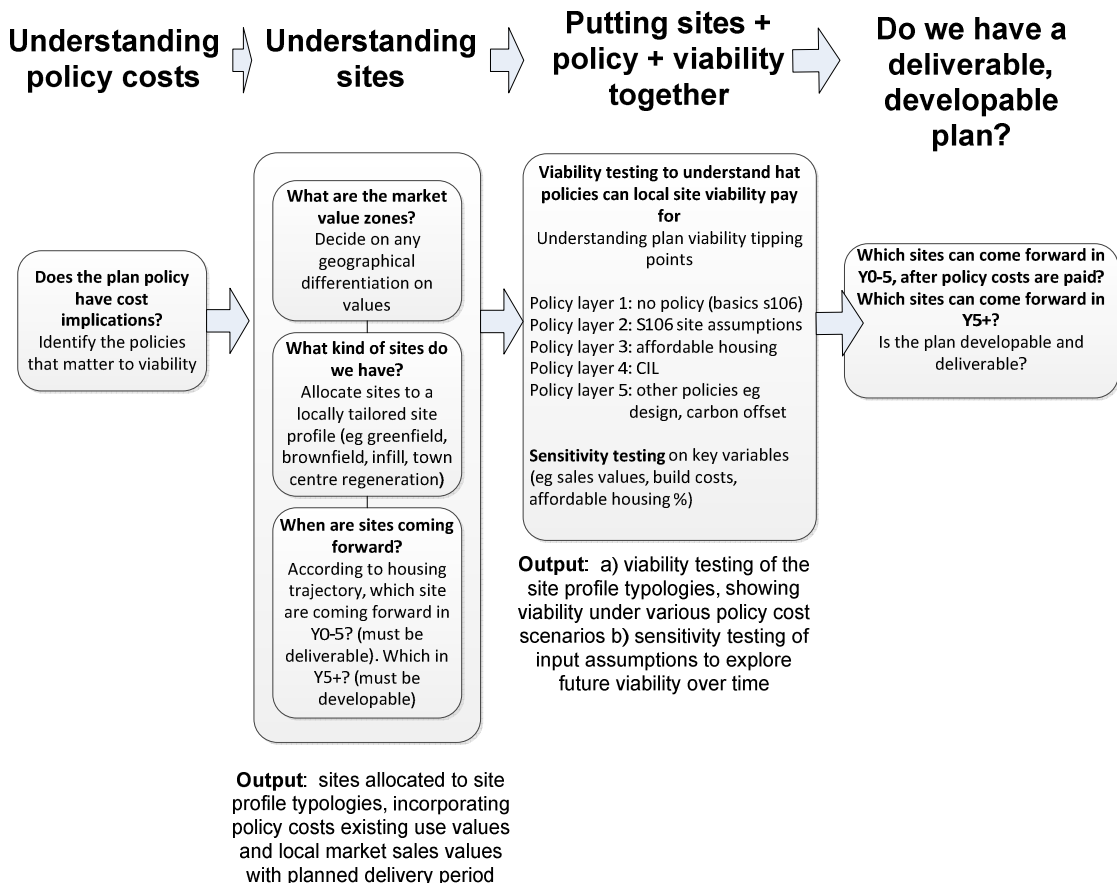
Understanding policy costs

Understanding sites

Putting sites + policy + viability together

Do we have a deliverable, developable plan?

Does the plan policy have cost implications?
Identify the policies that matter to viability

What are the market value zones?
Decide on any geographical differentiation on values

What kind of sites do we have?
Allocate sites to a locally tailored site profile (eg greenfield, brownfield, infill, town centre regeneration)

When are sites coming forward?
According to housing trajectory, which site are coming forward in Y0-5? (must be deliverable). Which in Y5+? (must be developable)

Output: sites allocated to site profile typologies, incorporating policy costs existing use values and local market sales values with planned delivery period

Viability testing to understand hat policies can local site viability pay for
Understanding plan viability tipping points

Policy layer 1: no policy (basics s106)
Policy layer 2: S106 site assumptions
Policy layer 3: affordable housing
Policy layer 4: CIL
Policy layer 5: other policies eg design, carbon offset

Sensitivity testing on key variables (eg sales values, build costs, affordable housing %)

Output: a) viability testing of the site profile typologies, showing viability under various policy cost scenarios b) sensitivity testing of input assumptions to explore future viability over time

Which sites can come forward in Y0-5, after policy costs are paid? Which sites can come forward in Y5+?
Is the plan developable and deliverable?